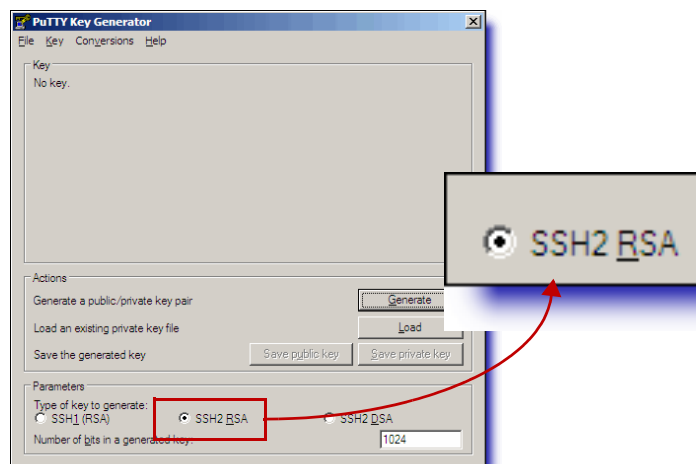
PuTTY Key Generator

File Key Conversions Help

Key
No key.

Actions
Generate a public/private key pair
Generate
Load an existing private key file
Load
Save the generated key
Save public key
Save private key

Parameters
Type of key to generate:
SSH1 (RSA)
SSH2 RSA
SSH2 DSA
Number of bits in a generated key:
1024

SSH2 RSA